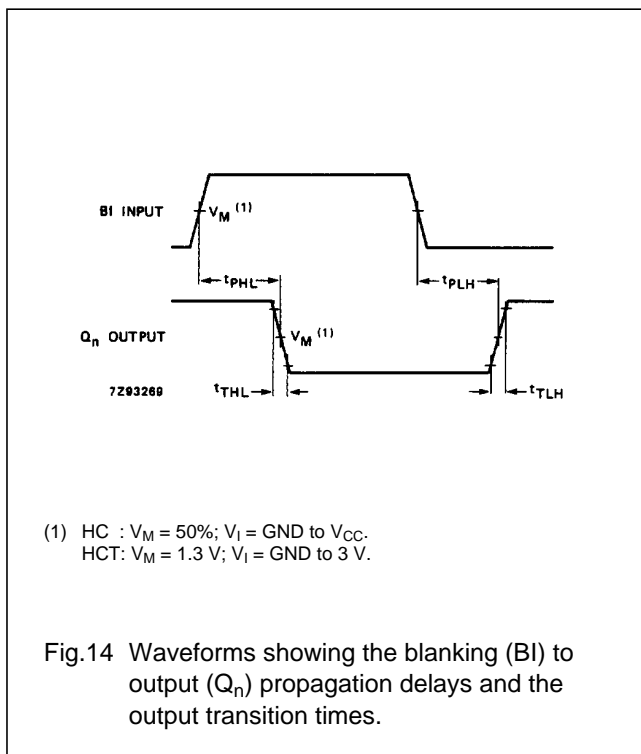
BI INPUT $V_M$ $^{(1)}$

$t_{PHL}$

$t_{PLH}$

$Q_n$ OUTPUT

$V_M$ $^{(1)}$

7Z93269

$t_{THL}$

$t_{TLH}$

(1) HC : $V_M$ = 50%; $V_I$ = GND to $V_{CC}$.
HCT: $V_M$ = 1.3 V; $V_I$ = GND to 3 V.

Fig.14 Waveforms showing the blanking (BI) to output ($Q_n$) propagation delays and the output transition times.